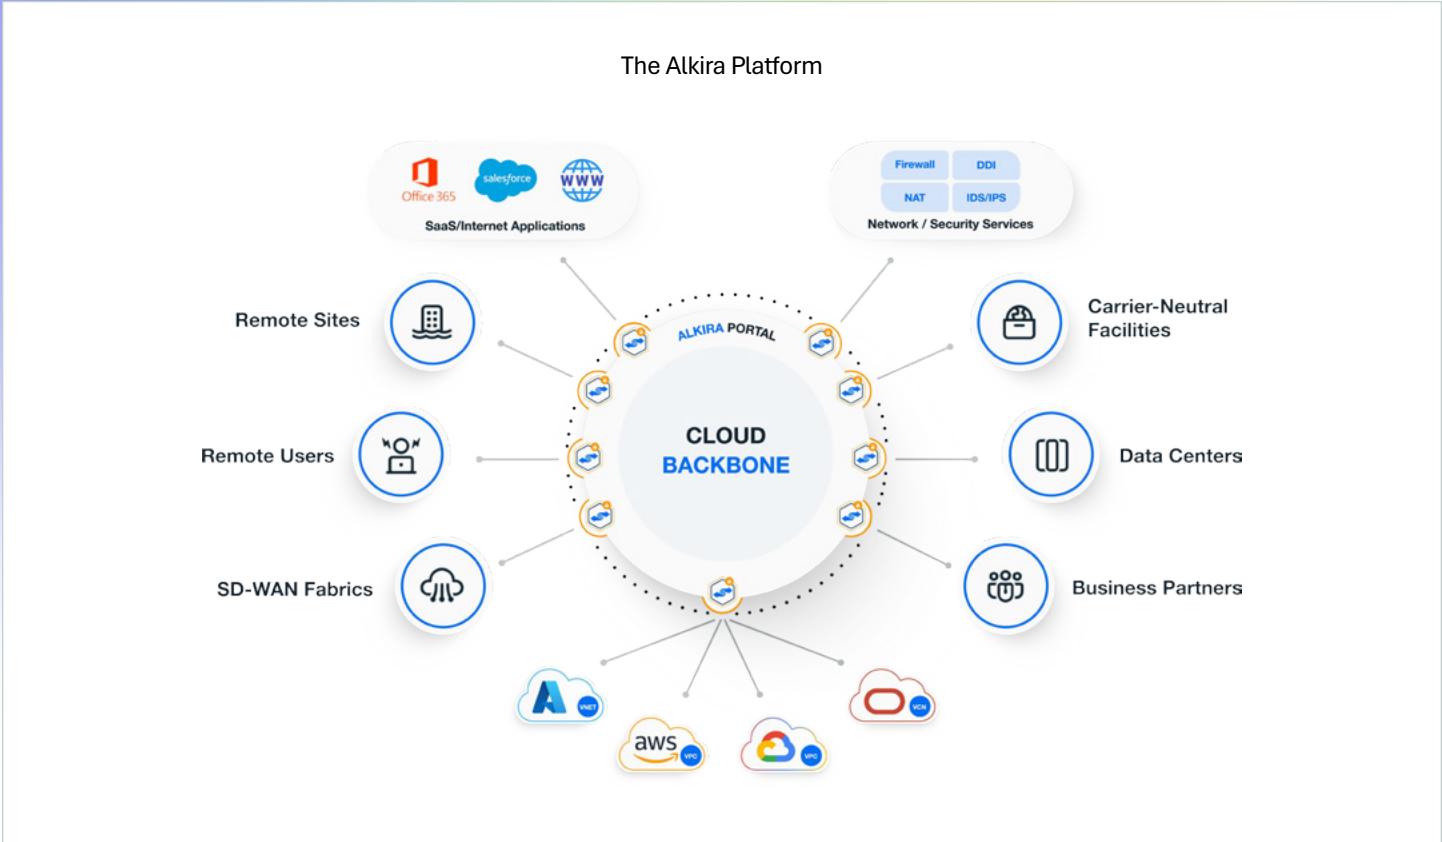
The Alkira Platform

Office 365
salesforce
WWW
SaaS/Internet Applications

Firewall
DDI
NAT
IDS/IPS
Network / Security Services

Remote Sites

ALKIRA PORTAL

Carrier-Neutral Facilities

Remote Users

CLOUD
BACKBONE

Data Centers

SD-WAN Fabrics

Business Partners

VNET
aws
VPC
VPC
VCN